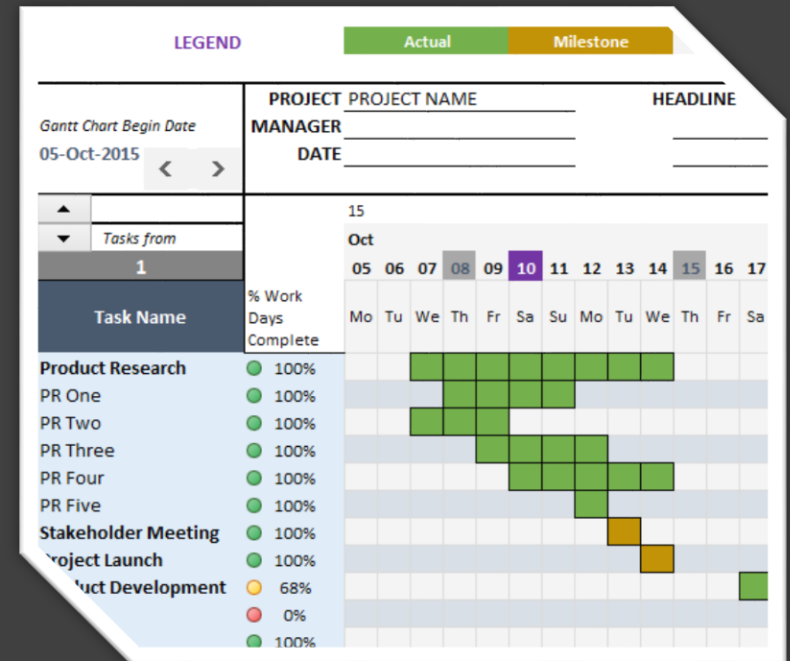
LEGEND

Actual | Milestone

PROJECT PROJECT NAME
MANAGER
DATE

HEADLINE

Gantt Chart Begin Date
05-Oct-2015

Tasks from
1

15
Oct

| Task Name | % Work Days Complete | 05 Mo | 06 Tu | 07 We | 08 Th | 09 Fr | 10 Sa | 11 Su | 12 Mo | 13 Tu | 14 We | 15 Th | 16 Fr | 17 Sa |
|---|---|---|---|---|---|---|---|---|---|---|---|---|---|---|
| Product Research | 100% | | | | | | | | | | | | | |
| PR One | 100% | | | | | | | | | | | | | |
| PR Two | 100% | | | | | | | | | | | | | |
| PR Three | 100% | | | | | | | | | | | | | |
| PR Four | 100% | | | | | | | | | | | | | |
| PR Five | 100% | | | | | | | | | | | | | |
| Stakeholder Meeting | 100% | | | | | | | | | | | | | |
| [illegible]roject Launch | 100% | | | | | | | | | | | | | |
| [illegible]uct Development | 68% | | | | | | | | | | | | | |
| | 0% | | | | | | | | | | | | | |
| | 100% | | | | | | | | | | | | | |